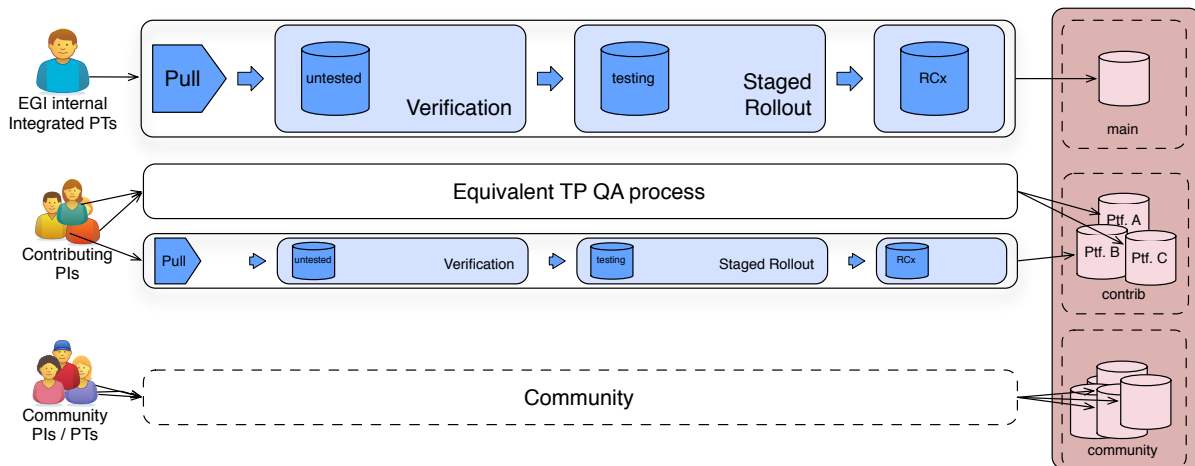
EGI internal Integrated PTs

Pull

untested

Verification

testing

Staged Rollout

RCx

main

Contributing PIs

Equivalent TP QA process

Pull

untested

Verification

testing

Staged Rollout

RCx

Ptf. A

Ptf. B

Ptf. C

contrib

Community PIs / PTs

Community

community